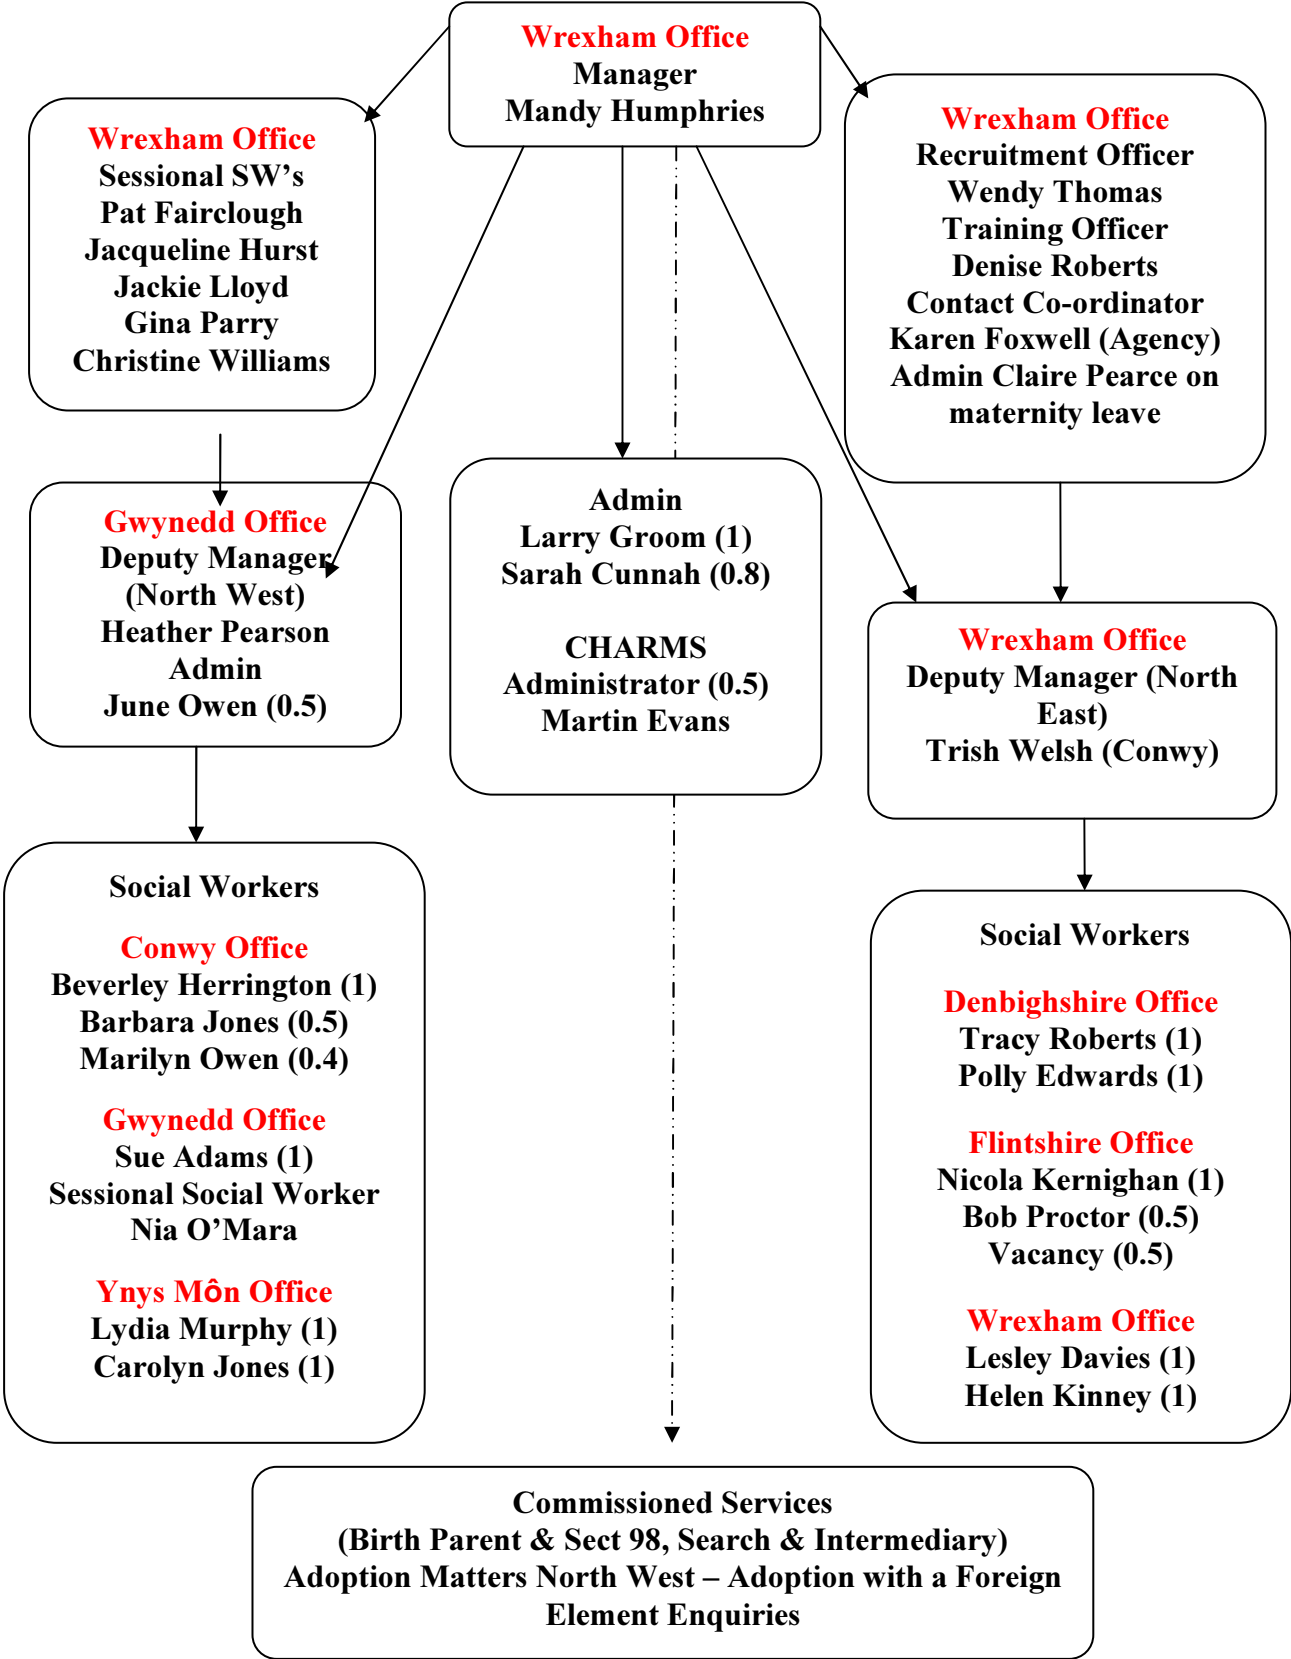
Wrexham Office
Manager
Mandy Humphries

Wrexham Office
Sessional SW's
Pat Fairclough
Jacqueline Hurst
Jackie Lloyd
Gina Parry
Christine Williams

Wrexham Office
Recruitment Officer
Wendy Thomas
Training Officer
Denise Roberts
Contact Co-ordinator
Karen Foxwell (Agency)
Admin Claire Pearce on maternity leave

Gwynedd Office
Deputy Manager
(North West)
Heather Pearson
Admin
June Owen (0.5)

Admin
Larry Groom (1)
Sarah Cunnah (0.8)

CHARMS
Administrator (0.5)
Martin Evans

Wrexham Office
Deputy Manager (North East)
Trish Welsh (Conwy)

Social Workers

Conwy Office
Beverley Herrington (1)
Barbara Jones (0.5)
Marilyn Owen (0.4)

Gwynedd Office
Sue Adams (1)
Sessional Social Worker
Nia O'Mara

Ynys Môn Office
Lydia Murphy (1)
Carolyn Jones (1)

Social Workers

Denbighshire Office
Tracy Roberts (1)
Polly Edwards (1)

Flintshire Office
Nicola Kernighan (1)
Bob Proctor (0.5)
Vacancy (0.5)

Wrexham Office
Lesley Davies (1)
Helen Kinney (1)

Commissioned Services
(Birth Parent & Sect 98, Search & Intermediary)
Adoption Matters North West – Adoption with a Foreign Element Enquiries